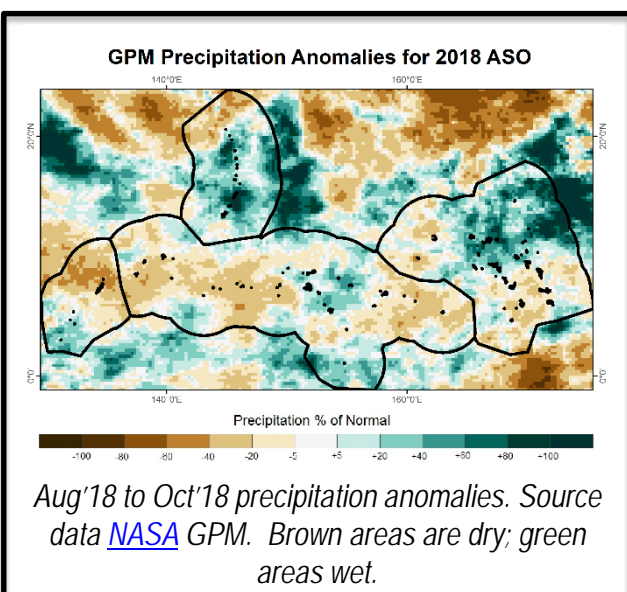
GPM Precipitation Anomalies for 2018 ASO

140°0'E

160°0'E

20°0'N

20°0'N

0°0'

0°0'

140°0'E

160°0'E

Precipitation % of Normal

-100 -80 -60 -40 -20 -5 +5 +20 +40 +60 +80 +100

Aug'18 to Oct'18 precipitation anomalies. Source data NASA GPM. Brown areas are dry; green areas wet.